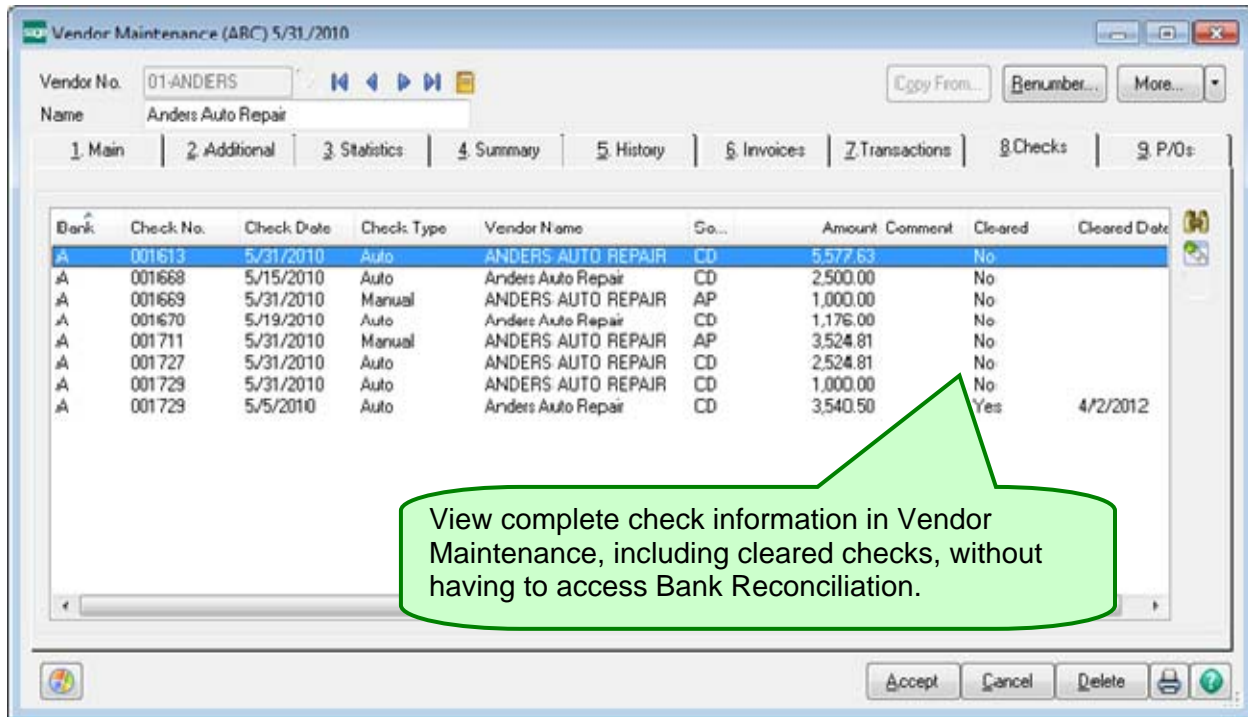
Vendor Maintenance (ABC) 5/31/2010

Vendor No. 01-ANDERS
Name Anders Auto Repair

Copy From... Renumber... More...

1. Main | 2. Additional | 3. Statistics | 4. Summary | 5. History | 6. Invoices | 7. Transactions | 8. Checks | 9. P/Os

| Bank | Check No. | Check Date | Check Type | Vendor Name | So... | Amount | Comment | Cleared | Cleared Date |
|---|---|---|---|---|---|---|---|---|---|
| A | 001613 | 5/31/2010 | Auto | ANDERS AUTO REPAIR | CD | 5,577.63 | | No | |
| A | 001668 | 5/15/2010 | Auto | Anders Auto Repair | CD | 2,500.00 | | No | |
| A | 001669 | 5/31/2010 | Manual | ANDERS AUTO REPAIR | AP | 1,000.00 | | No | |
| A | 001670 | 5/19/2010 | Auto | Anders Auto Repair | CD | 1,176.00 | | No | |
| A | 001711 | 5/31/2010 | Manual | ANDERS AUTO REPAIR | AP | 3,524.81 | | No | |
| A | 001727 | 5/31/2010 | Auto | ANDERS AUTO REPAIR | CD | 2,524.81 | | No | |
| A | 001729 | 5/31/2010 | Auto | ANDERS AUTO REPAIR | CD | 1,000.00 | | No | |
| A | 001729 | 5/5/2010 | Auto | Anders Auto Repair | CD | 3,540.50 | | Yes | 4/2/2012 |

View complete check information in Vendor Maintenance, including cleared checks, without having to access Bank Reconciliation.

Accept Cancel Delete